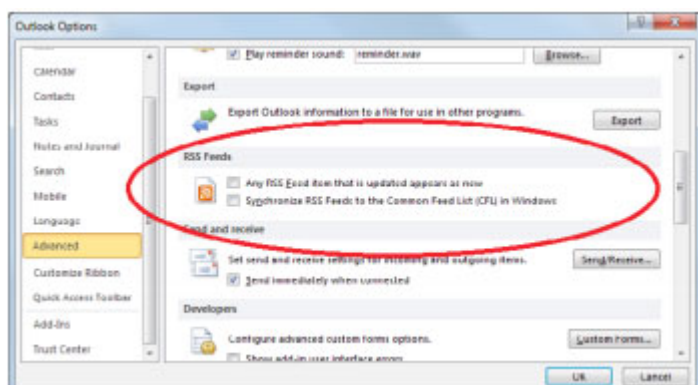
Outlook Options

Calendar
Contacts
Tasks
Notes and Journal
Search
Mobile
Language
Advanced
Customize Ribbon
Quick Access Toolbar
Add-Ins
Trust Center

Play reminder sound: reminder.wav Browse...

Export

Export Outlook information to a file for use in other programs. Export

RSS Feeds

Any RSS Feed item that is updated appears as new

Synchronize RSS Feeds to the Common Feed List (CFL) in Windows

Send and receive

Set send and receive settings for incoming and outgoing items. Send/Receive...

Send immediately when connected

Developers

Configure advanced custom forms options. Custom Forms...

Show add-in user interface errors

OK Cancel